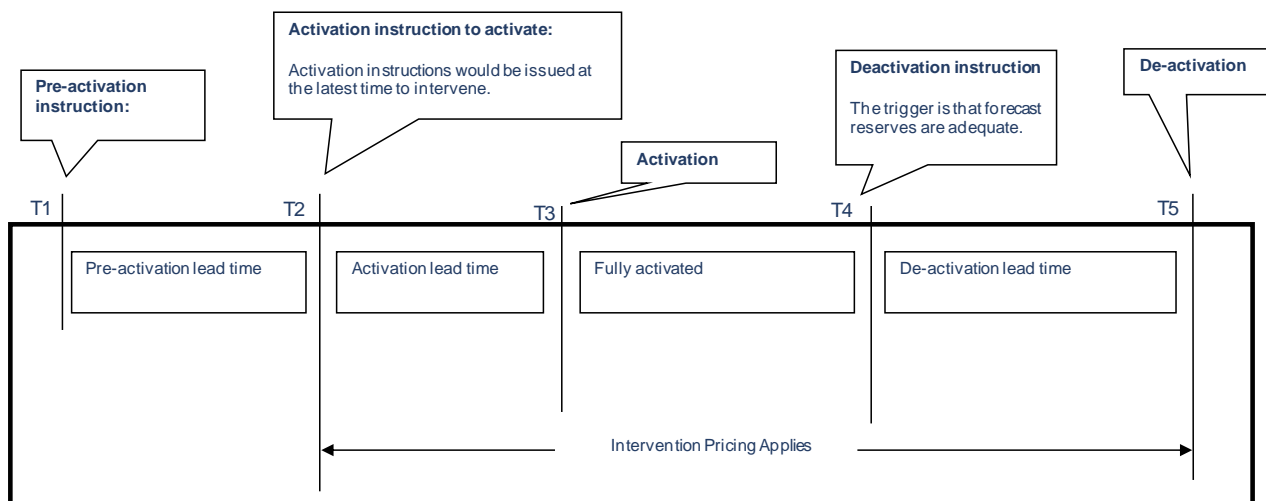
Pre-activation instruction:

Activation instruction to activate:

Activation instructions would be issued at the latest time to intervene.

Activation

Deactivation instruction

The trigger is that forecast reserves are adequate.

De-activation

T1

T2

T3

T4

T5

Pre-activation lead time

Activation lead time

Fully activated

De-activation lead time

Intervention Pricing Applies